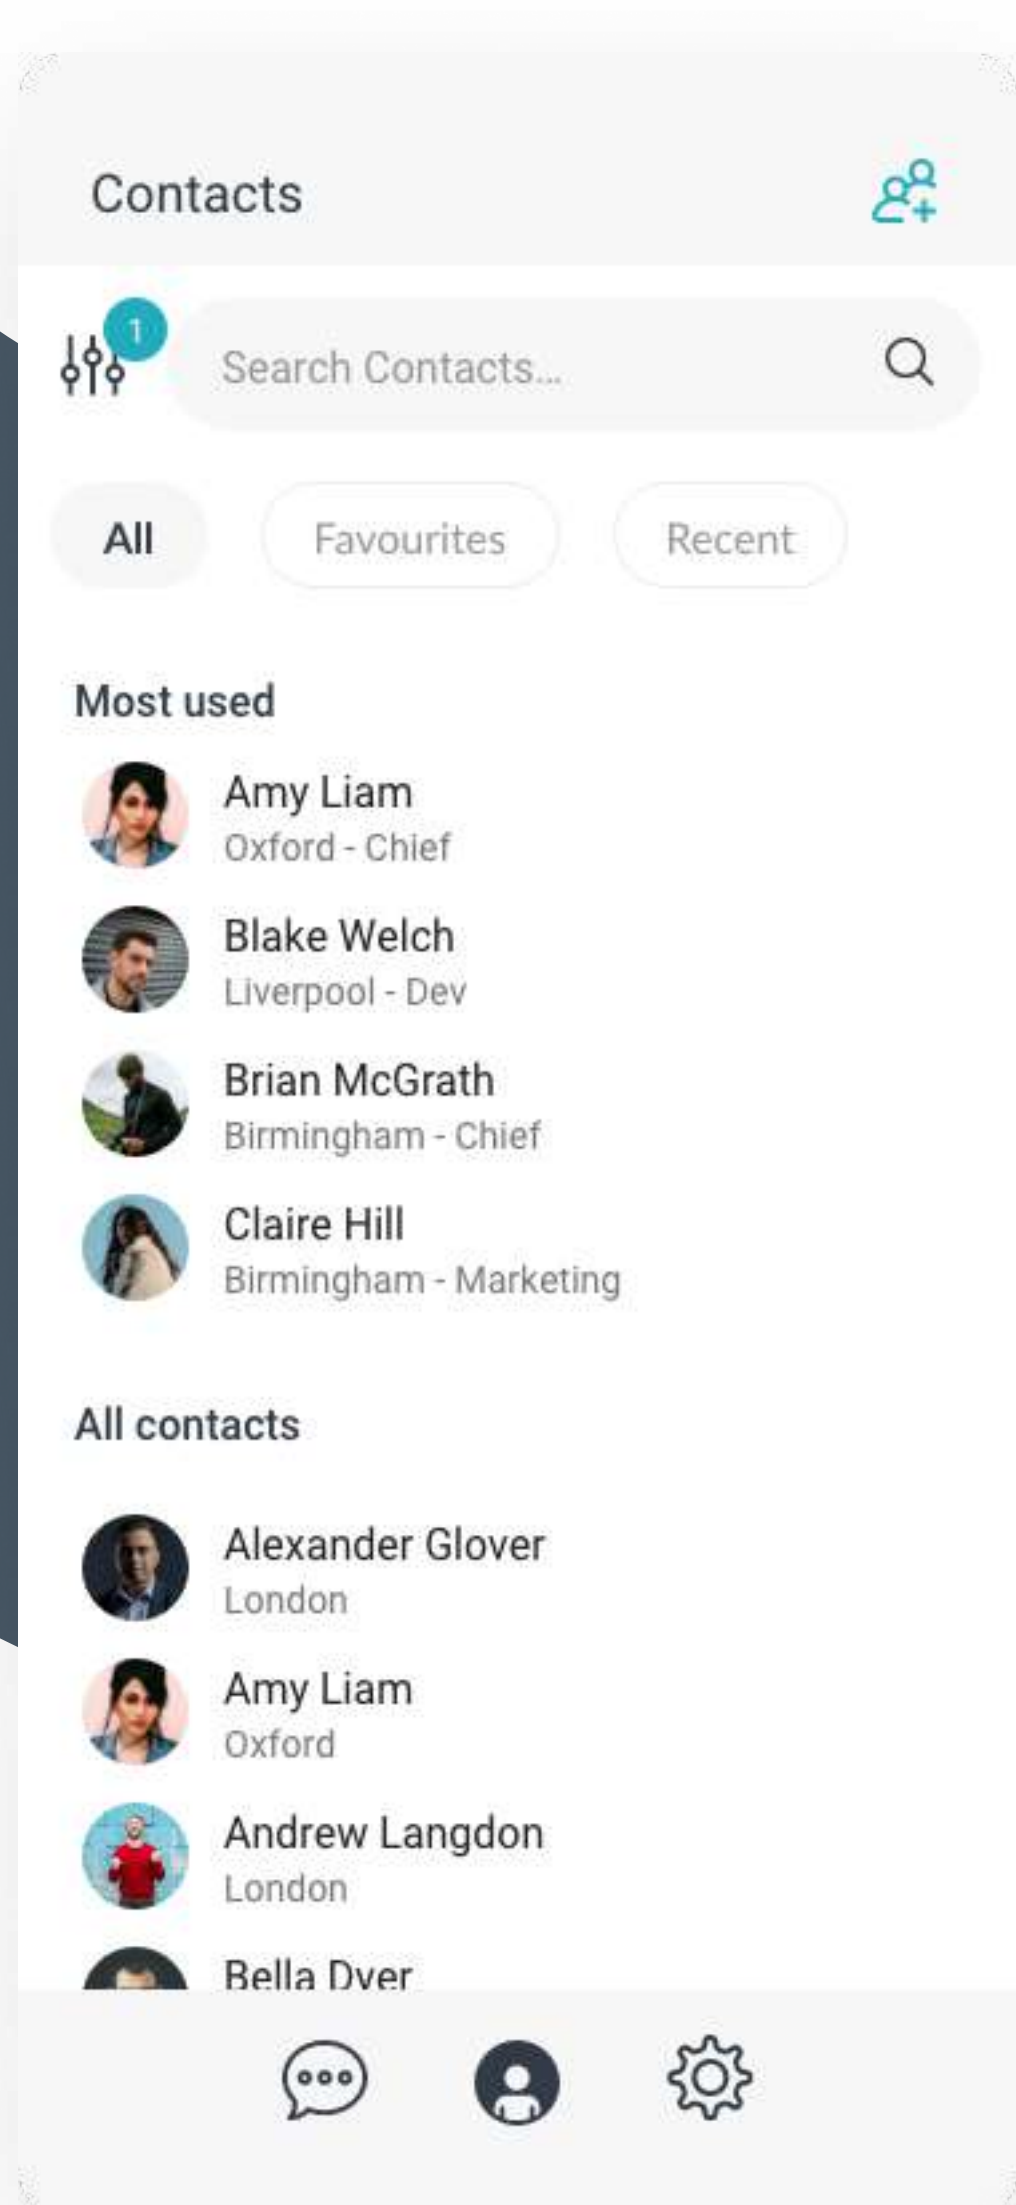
Contacts

1

Search Contacts...

All

Favourites

Recent

Most used

Amy Liam
Oxford - Chief

Blake Welch
Liverpool - Dev

Brian McGrath
Birmingham - Chief

Claire Hill
Birmingham - Marketing

All contacts

Alexander Glover
London

Amy Liam
Oxford

Andrew Langdon
London

Bella Dyer